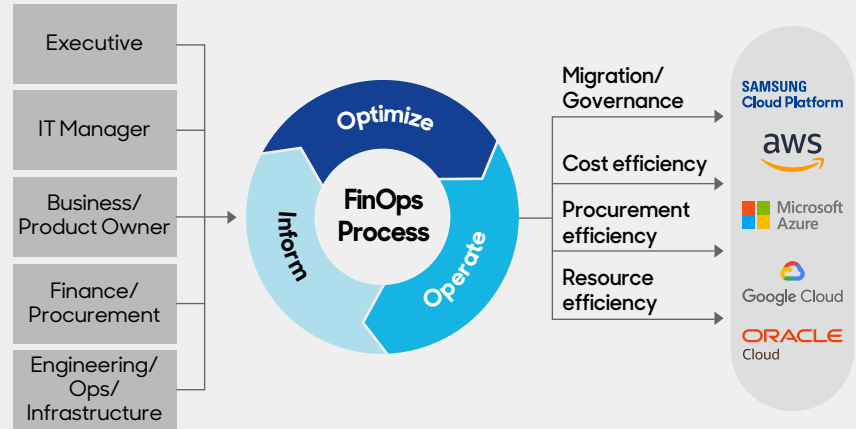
Executive

IT Manager

Business/ Product Owner

Finance/ Procurement

Engineering/ Ops/ Infrastructure

Optimize

Inform

Operate

FinOps Process

Migration/ Governance

Cost efficiency

Procurement efficiency

Resource efficiency

SAMSUNG Cloud Platform

aws

Microsoft Azure

Google Cloud

ORACLE Cloud